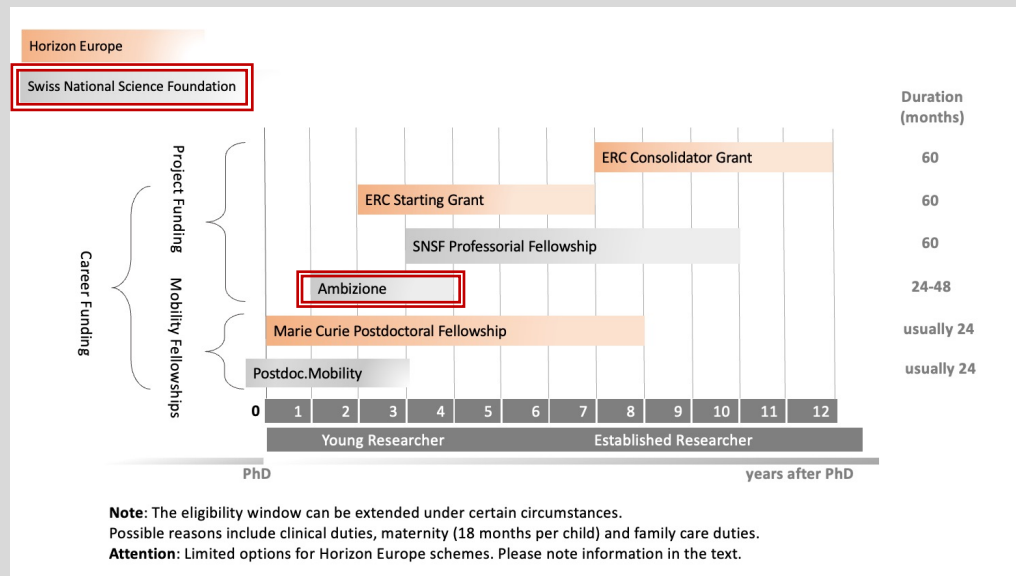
Horizon Europe

Swiss National Science Foundation

Duration (months)

Career Funding

Project Funding

Mobility Fellowships

ERC Consolidator Grant 60

ERC Starting Grant 60

SNSF Professorial Fellowship 60

Ambizione 24-48

Marie Curie Postdoctoral Fellowship usually 24

Postdoc.Mobility usually 24

0 1 2 3 4 5 6 7 8 9 10 11 12

Young Researcher

Established Researcher

PhD

years after PhD

**Note**: The eligibility window can be extended under certain circumstances.
Possible reasons include clinical duties, maternity (18 months per child) and family care duties.
**Attention**: Limited options for Horizon Europe schemes. Please note information in the text.